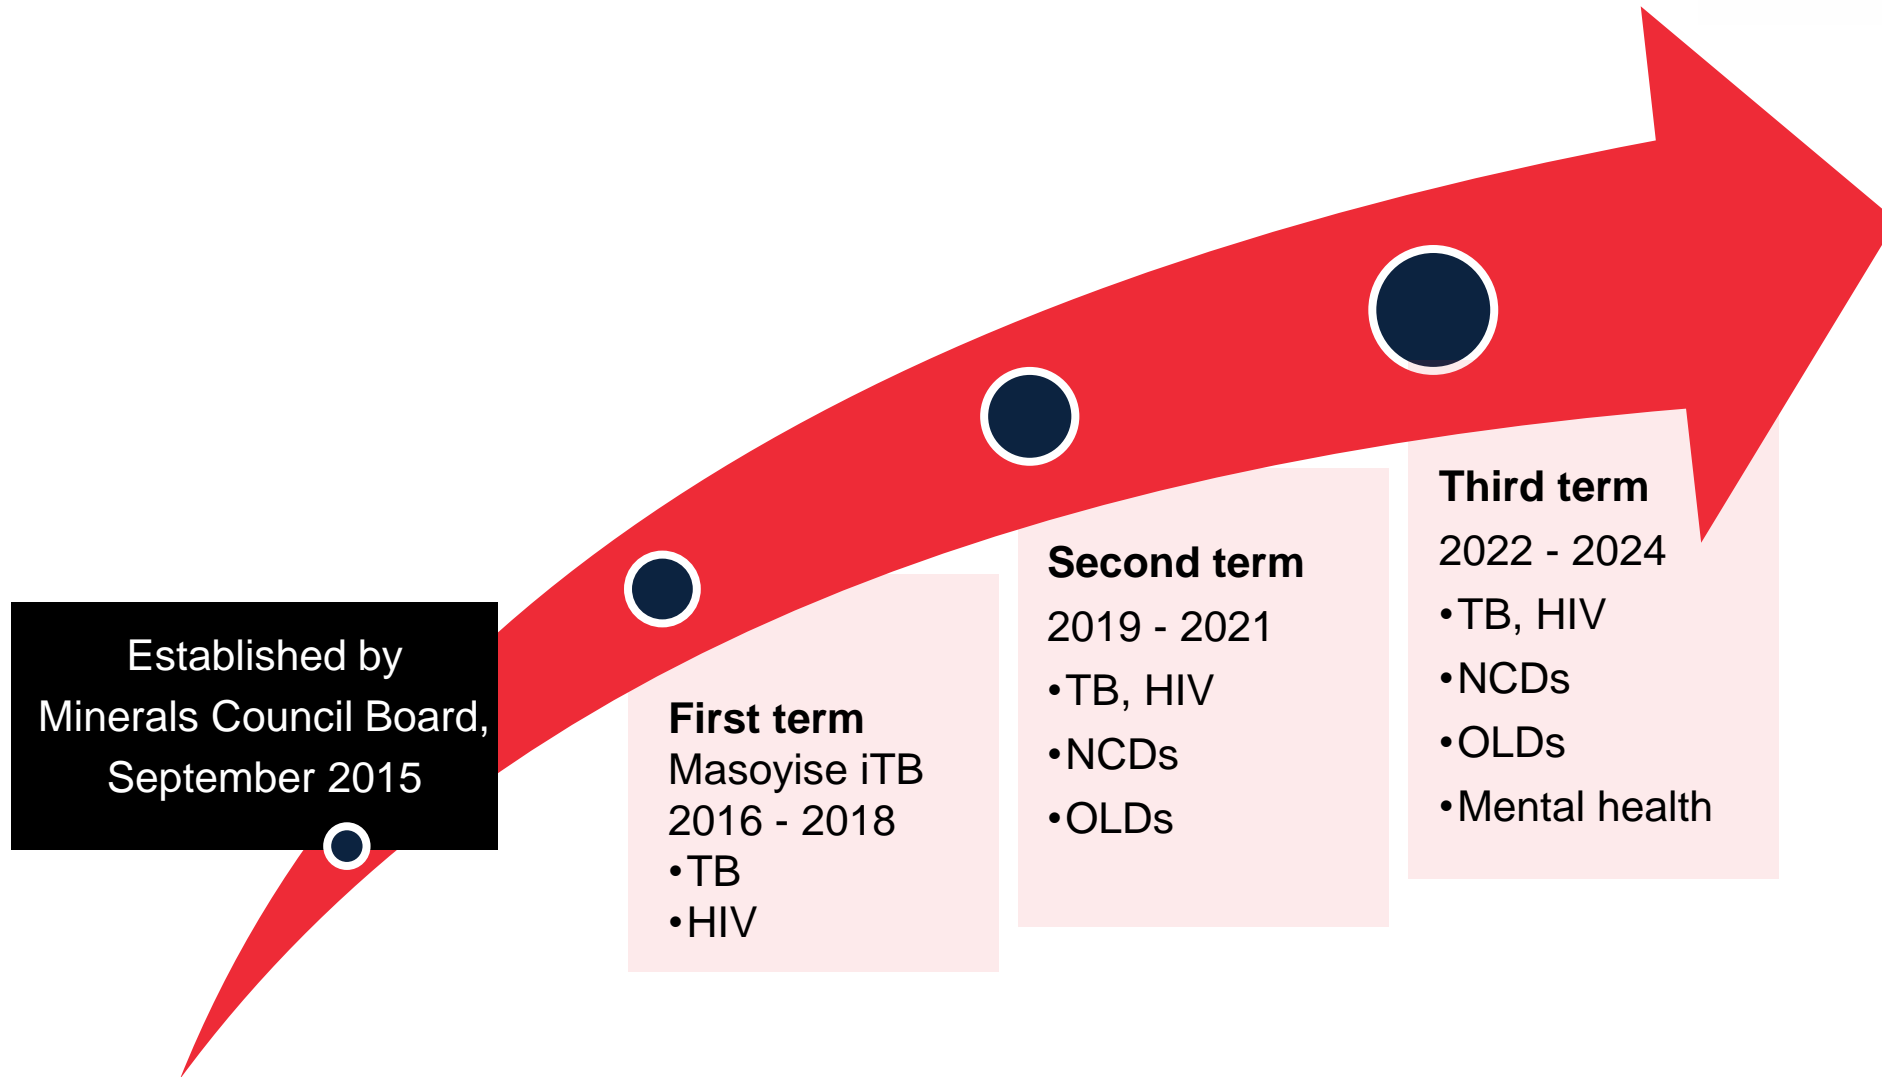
Established by Minerals Council Board, September 2015

**First term**
Masoyise iTB
2016 - 2018
•TB
•HIV

**Second term**
2019 - 2021
•TB, HIV
•NCDs
•OLDs

**Third term**
2022 - 2024
•TB, HIV
•NCDs
•OLDs
•Mental health